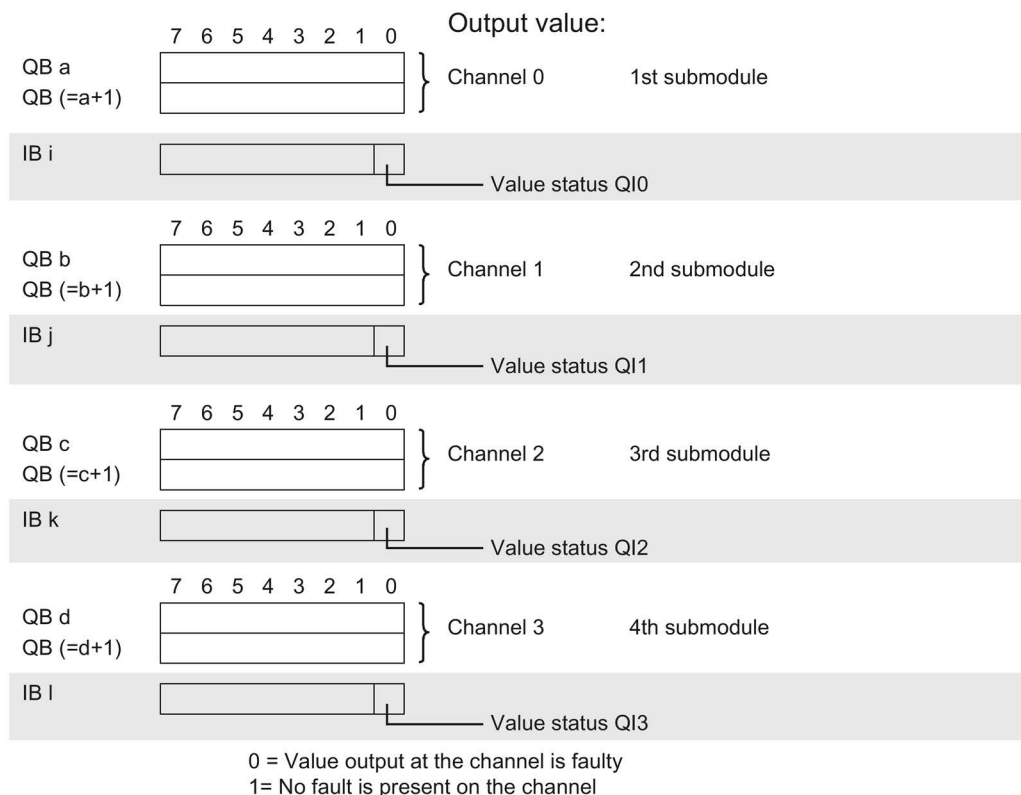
7 6 5 4 3 2 1 0

Output value:

QB a
QB (=a+1)

Channel 0 1st submodule

IB i

Value status QI0

7 6 5 4 3 2 1 0

QB b
QB (=b+1)

Channel 1 2nd submodule

IB j

Value status QI1

7 6 5 4 3 2 1 0

QB c
QB (=c+1)

Channel 2 3rd submodule

IB k

Value status QI2

7 6 5 4 3 2 1 0

QB d
QB (=d+1)

Channel 3 4th submodule

IB l

Value status QI3

0 = Value output at the channel is faulty
1= No fault is present on the channel